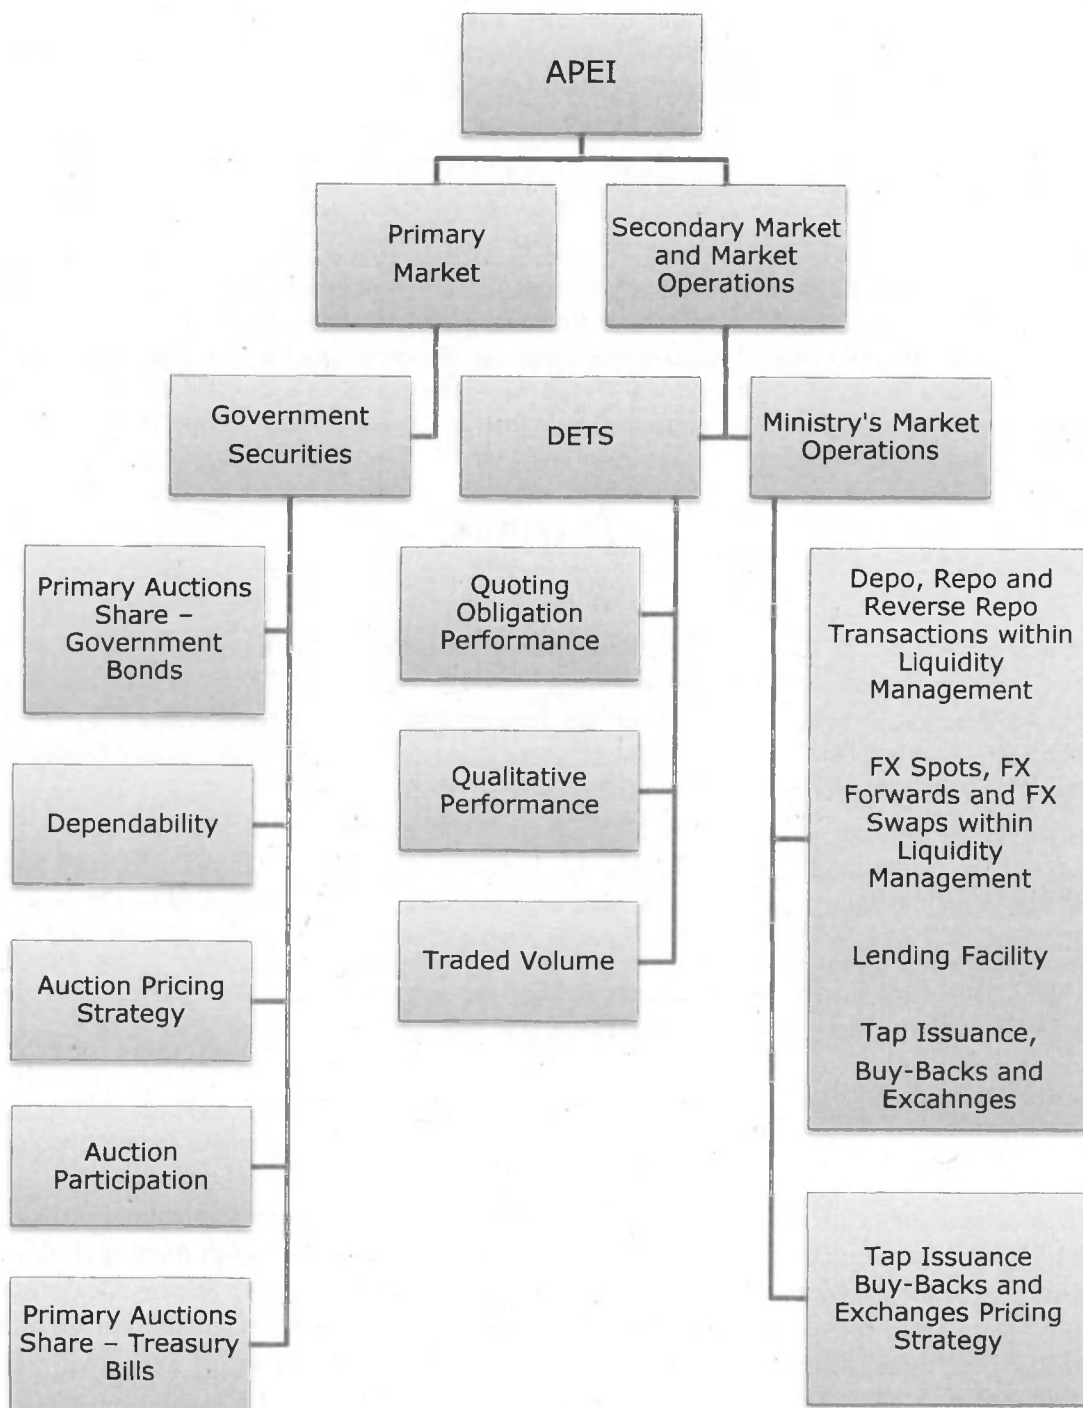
APEI

Primary Market

Secondary Market and Market Operations

Government Securities

DETS

Ministry's Market Operations

Primary Auctions Share – Government Bonds

Dependability

Auction Pricing Strategy

Auction Participation

Primary Auctions Share – Treasury Bills

Quoting Obligation Performance

Qualitative Performance

Traded Volume

Depo, Repo and Reverse Repo Transactions within Liquidity Management

FX Spots, FX Forwards and FX Swaps within Liquidity Management

Lending Facility

Tap Issuance, Buy-Backs and Excahnges

Tap Issuance Buy-Backs and Exchanges Pricing Strategy